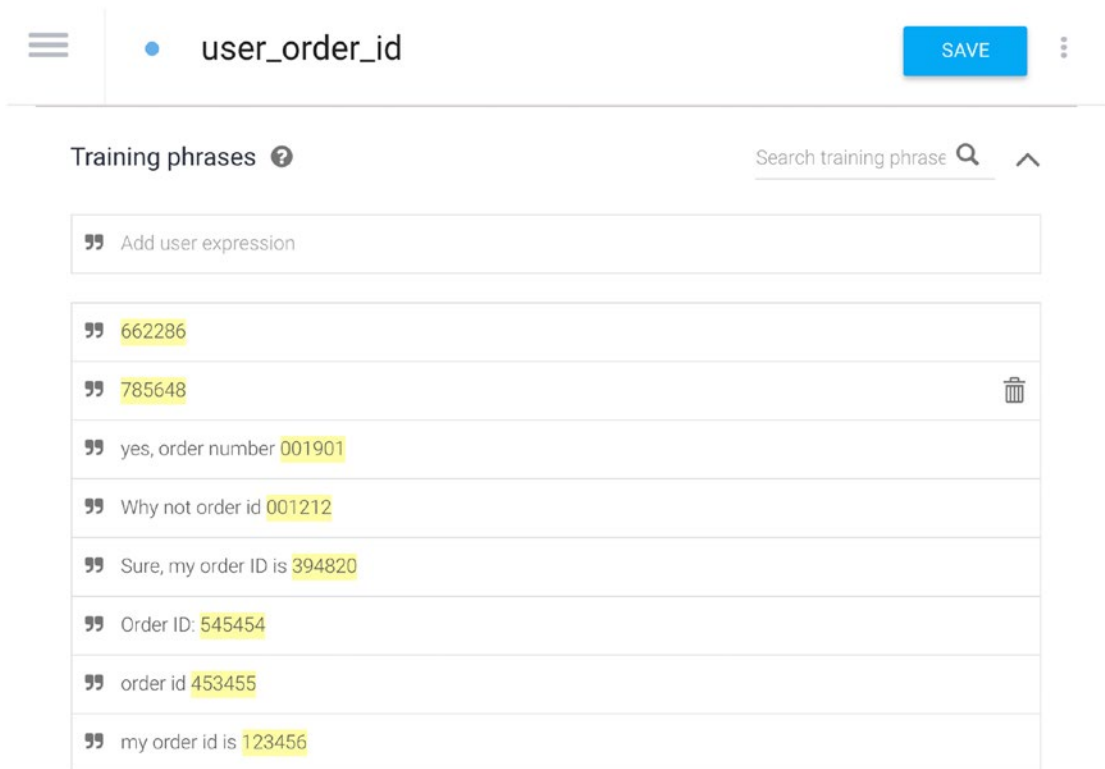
user_order_id

SAVE

Training phrases

Search training phrase

Add user expression

662286

785648

yes, order number 001901

Why not order id 001212

Sure, my order ID is 394820

Order ID: 545454

order id 453455

my order id is 123456